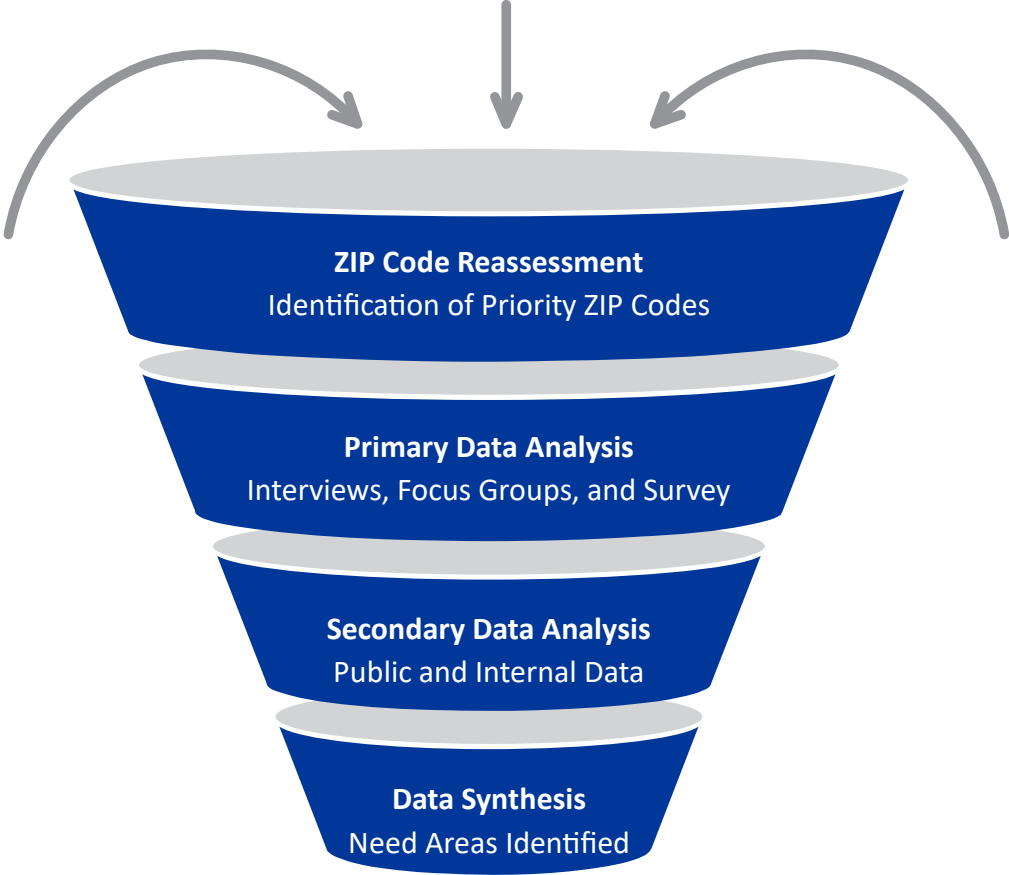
ZIP Code Reassessment
Identification of Priority ZIP Codes

Primary Data Analysis
Interviews, Focus Groups, and Survey

Secondary Data Analysis
Public and Internal Data

Data Synthesis
Need Areas Identified